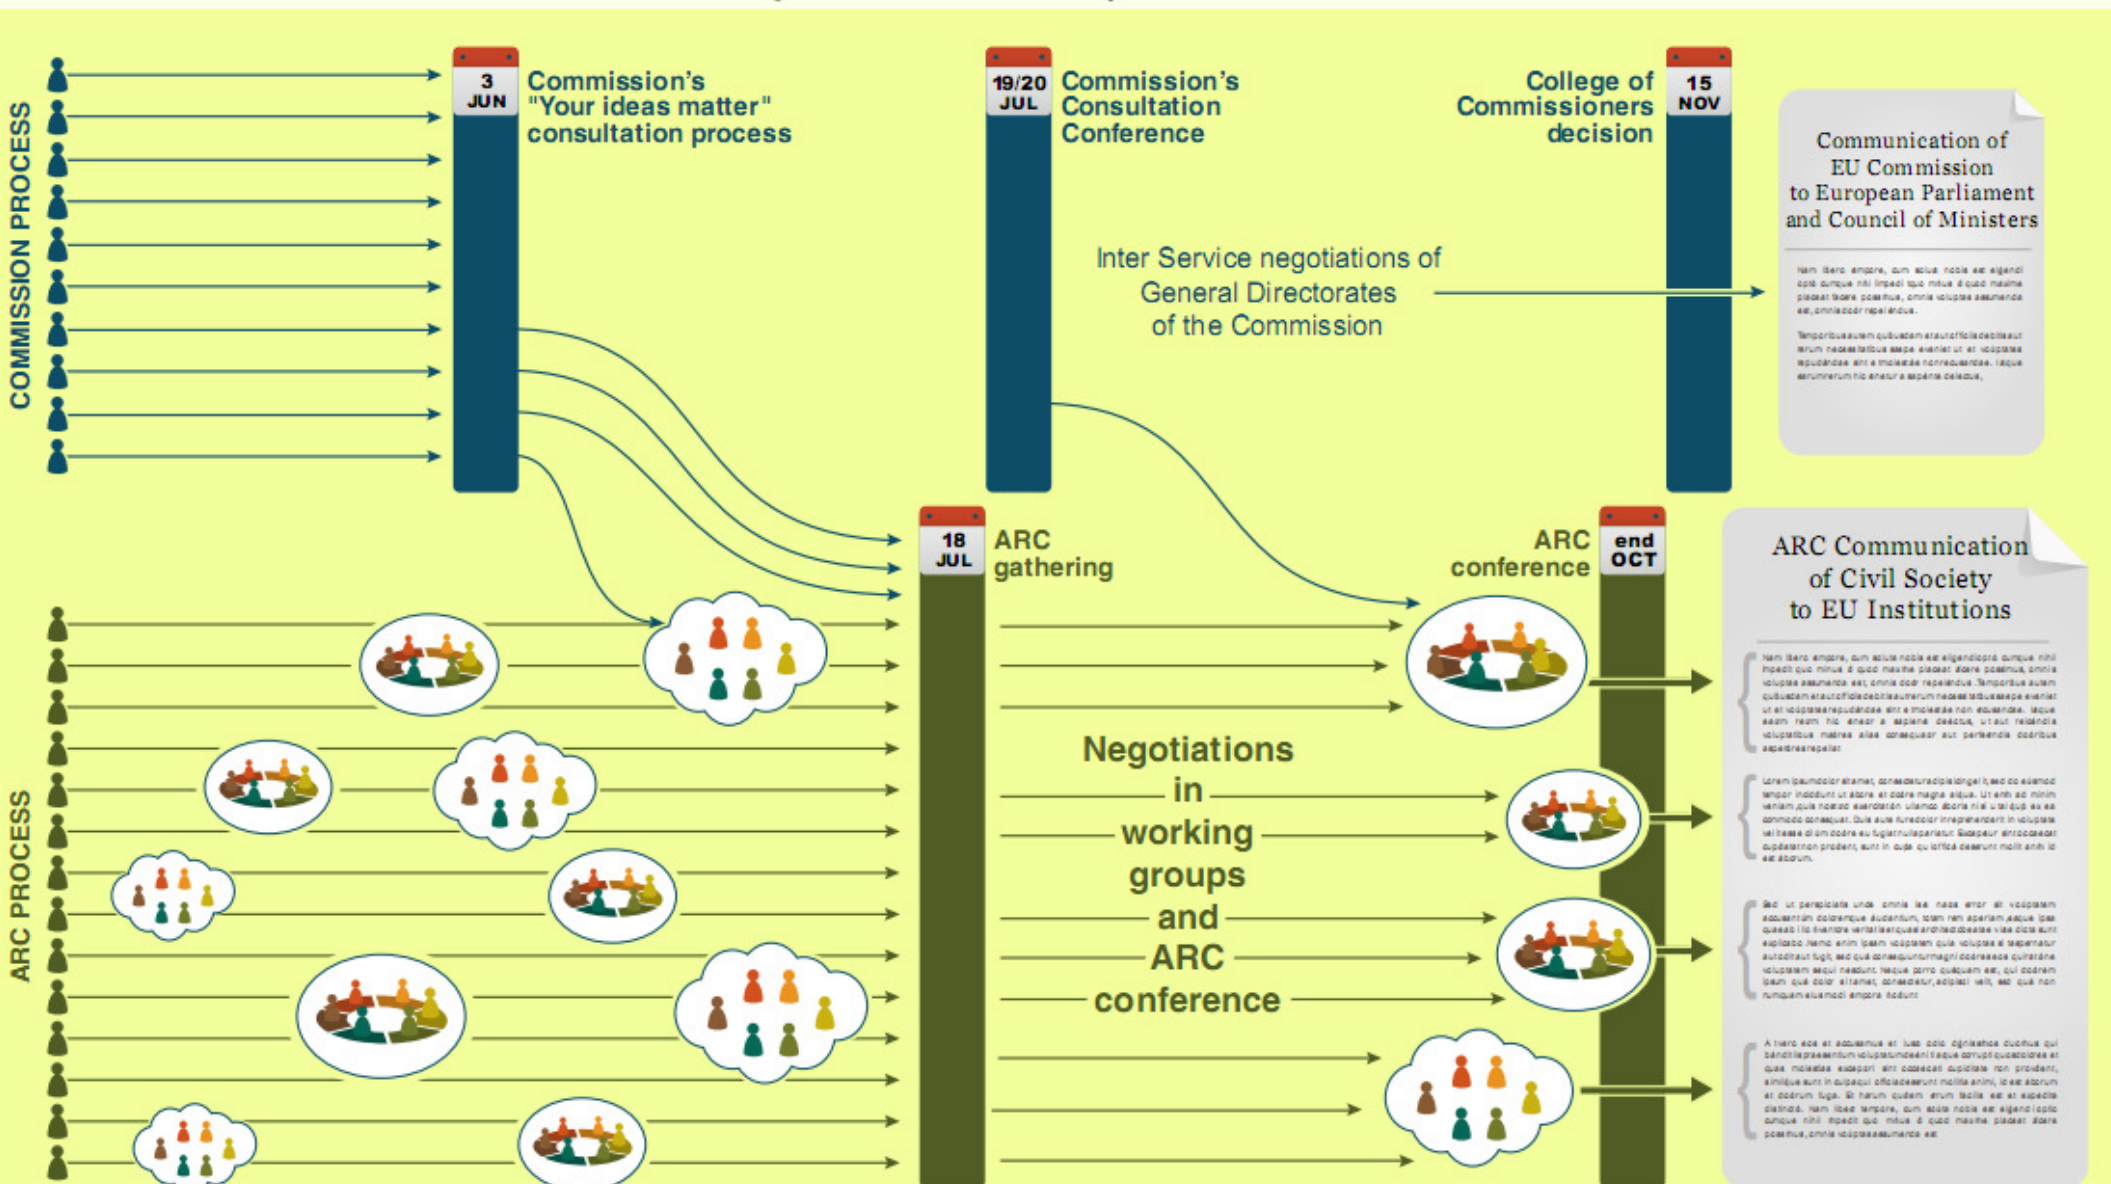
COMMISSION PROCESS

3 JUN Commission's "Your ideas matter" consultation process

19/20 JUL Commission's Consultation Conference

College of Commissioners decision 15 NOV

Communication of EU Commission to European Parliament and Council of Ministers

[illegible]

Inter Service negotiations of General Directorates of the Commission

ARC PROCESS

18 JUL ARC gathering

ARC conference end OCT

ARC Communication of Civil Society to EU Institutions

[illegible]

Negotiations in working groups and ARC conference